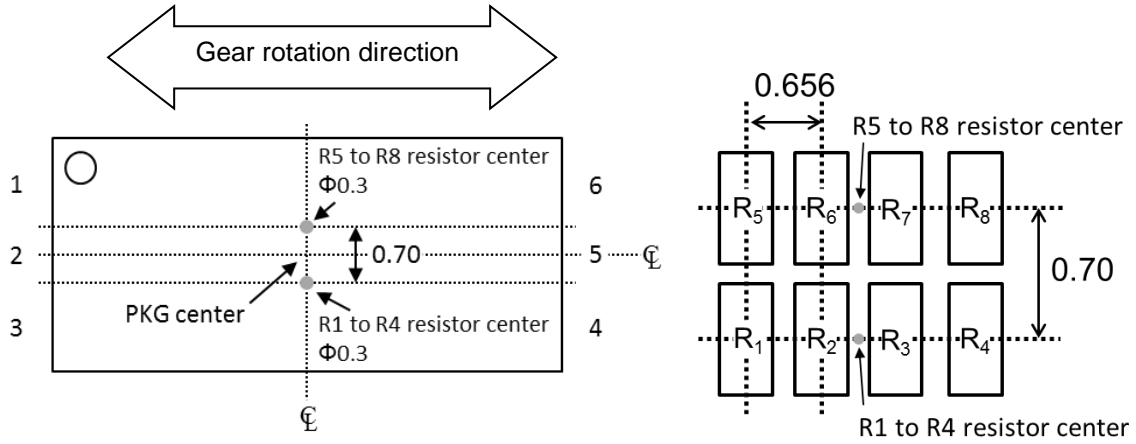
Gear rotation direction

R5 to R8 resistor center
Φ0.3

1
2
3

6
5 ℄
4

0.70

PKG center

R1 to R4 resistor center
Φ0.3

℄

0.656

R5 to R8 resistor center

$R_5$ $R_6$ $R_7$ $R_8$

0.70

$R_1$ $R_2$ $R_3$ $R_4$

R1 to R4 resistor center